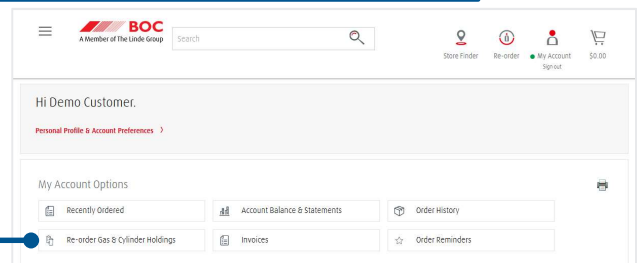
BOC
A Member of The Linde Group

Search

Store Finder
Re-order
My Account
Sign out
$0.00

Hi Demo Customer.

Personal Profile & Account Preferences ›

My Account Options

Recently Ordered
Account Balance & Statements
Order History
Re-order Gas & Cylinder Holdings
Invoices
Order Reminders